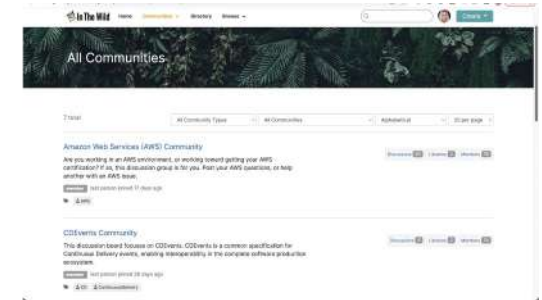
In The Wild Home Communities Directory Browse

Create

All Communities

7 total

All Community Types

All Communities

Alphabetical

25 per page

Amazon Web Services (AWS) Community

Are you working in an AWS environment, or working toward getting your AWS certification? If so, this discussion group is for you. Post your AWS questions, or help another with an AWS issue.

Discussions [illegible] Libraries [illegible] Members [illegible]

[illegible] last person joined 17 days ago

aws

CDEvents Community

This discussion board focuses on CDEvents. CDEvents is a common specification for Continuous Delivery events, enabling interoperability in the complete software production ecosystem.

Discussions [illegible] Libraries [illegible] Members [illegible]

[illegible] last person joined 28 days ago

CD ContinuousDelivery